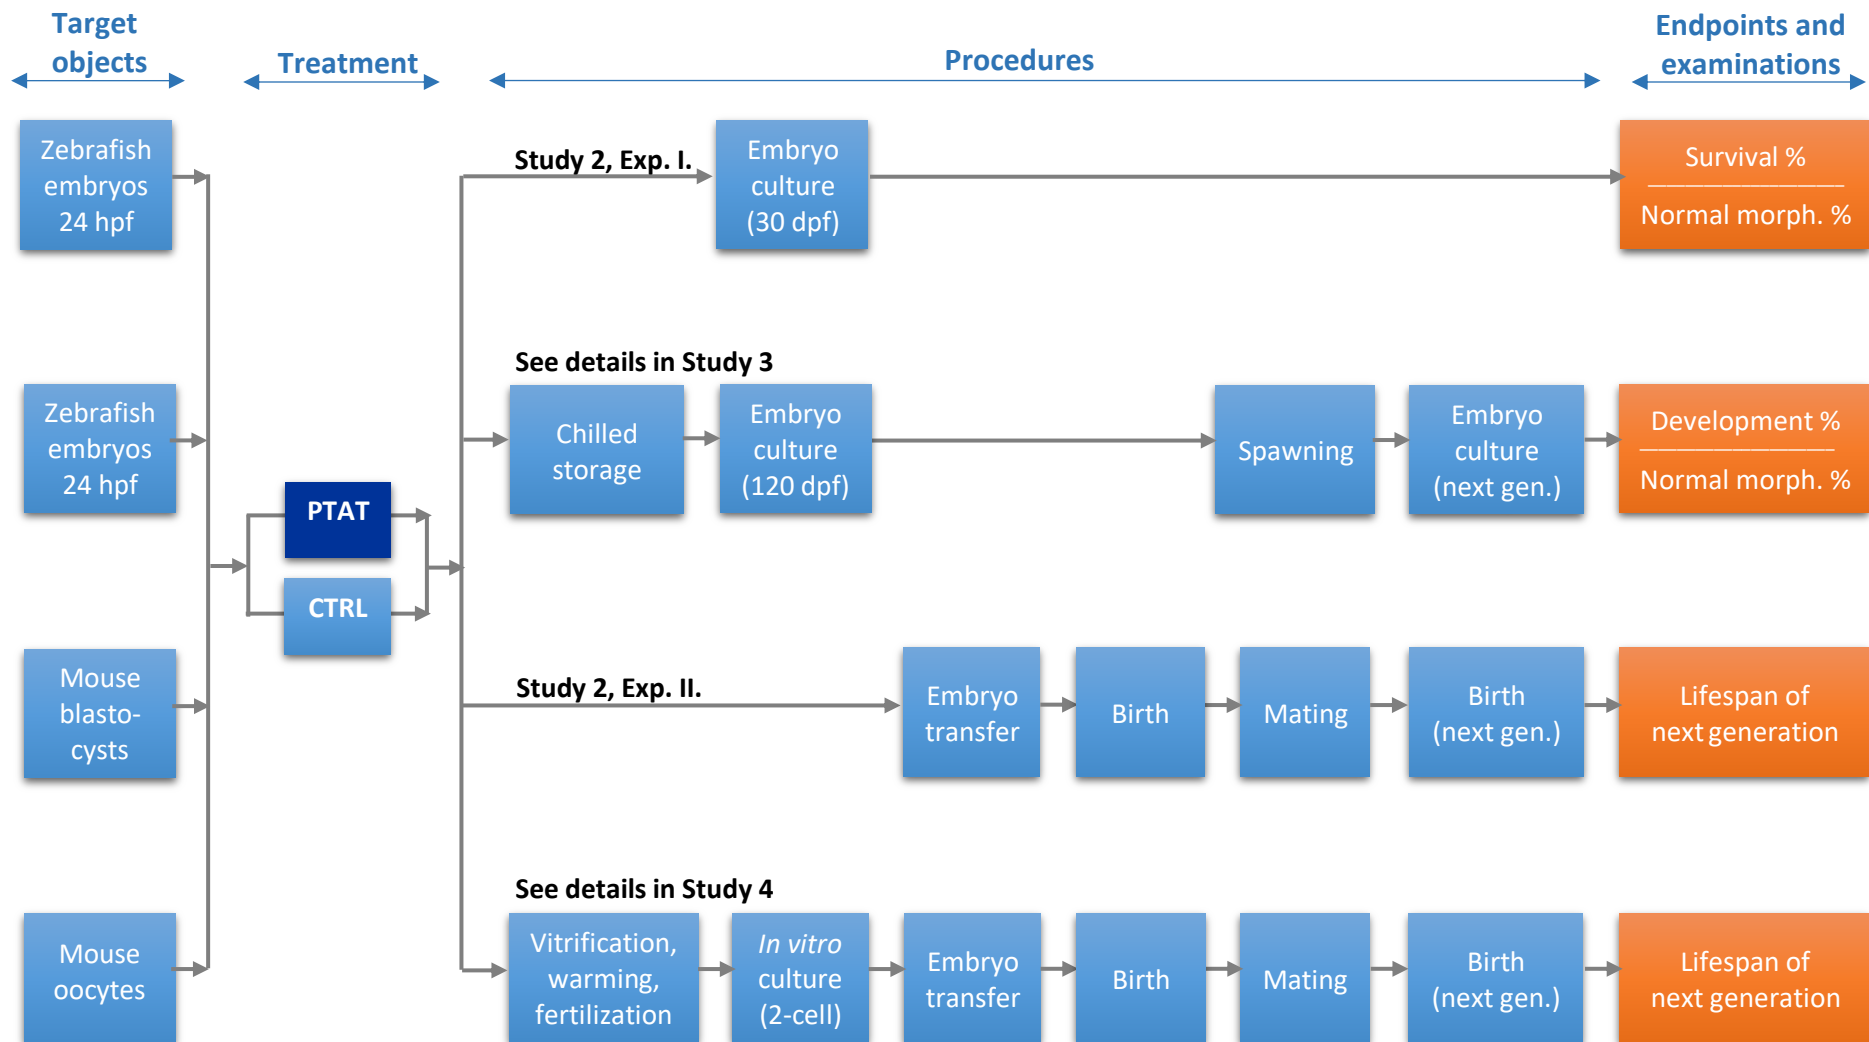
Target objects

Treatment

Procedures

Endpoints and examinations

Zebrafish embryos 24 hpf

Zebrafish embryos 24 hpf

Mouse blastocysts

Mouse oocytes

PTAT

CTRL

Study 2, Exp. I.

Embryo culture (30 dpf)

Survival %

Normal morph. %

See details in Study 3

Chilled storage

Embryo culture (120 dpf)

Spawning

Embryo culture (next gen.)

Development %

Normal morph. %

Study 2, Exp. II.

Embryo transfer

Birth

Mating

Birth (next gen.)

Lifespan of next generation

See details in Study 4

Vitrification, warming, fertilization

*In vitro* culture (2-cell)

Embryo transfer

Birth

Mating

Birth (next gen.)

Lifespan of next generation